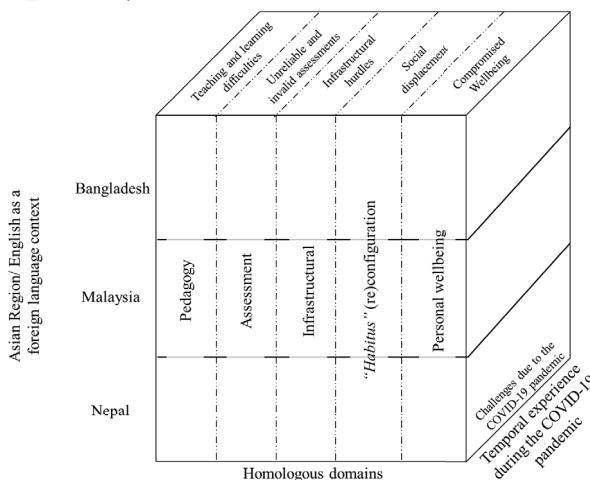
Teaching and learning difficulties
Unreliable and invalid assessments
Infrastructural hurdles
Social displacement
Compromised Wellbeing

Asian Region/ English as a foreign language context

Bangladesh

Malaysia

Nepal

Pedagogy

Assessment

Infrastructural

"Habitus" (re)configuration

Personal wellbeing

Challenges due to the COVID-19 pandemic

Temporal experience during the COVID-19 pandemic

Homologous domains